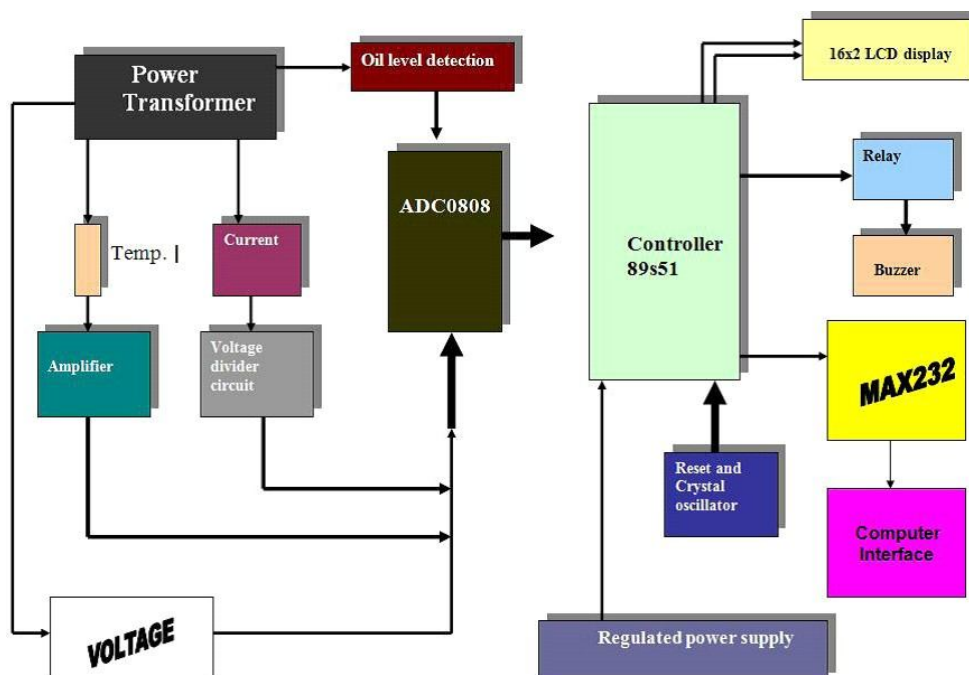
Power Transformer

Oil level detection

16x2 LCD display

ADC0808

Controller 89s51

Relay

Buzzer

Temp. |

Current

Amplifier

Voltage divider circuit

MAX232

Reset and Crystal oscillator

Computer Interface

VOLTAGE

Regulated power supply